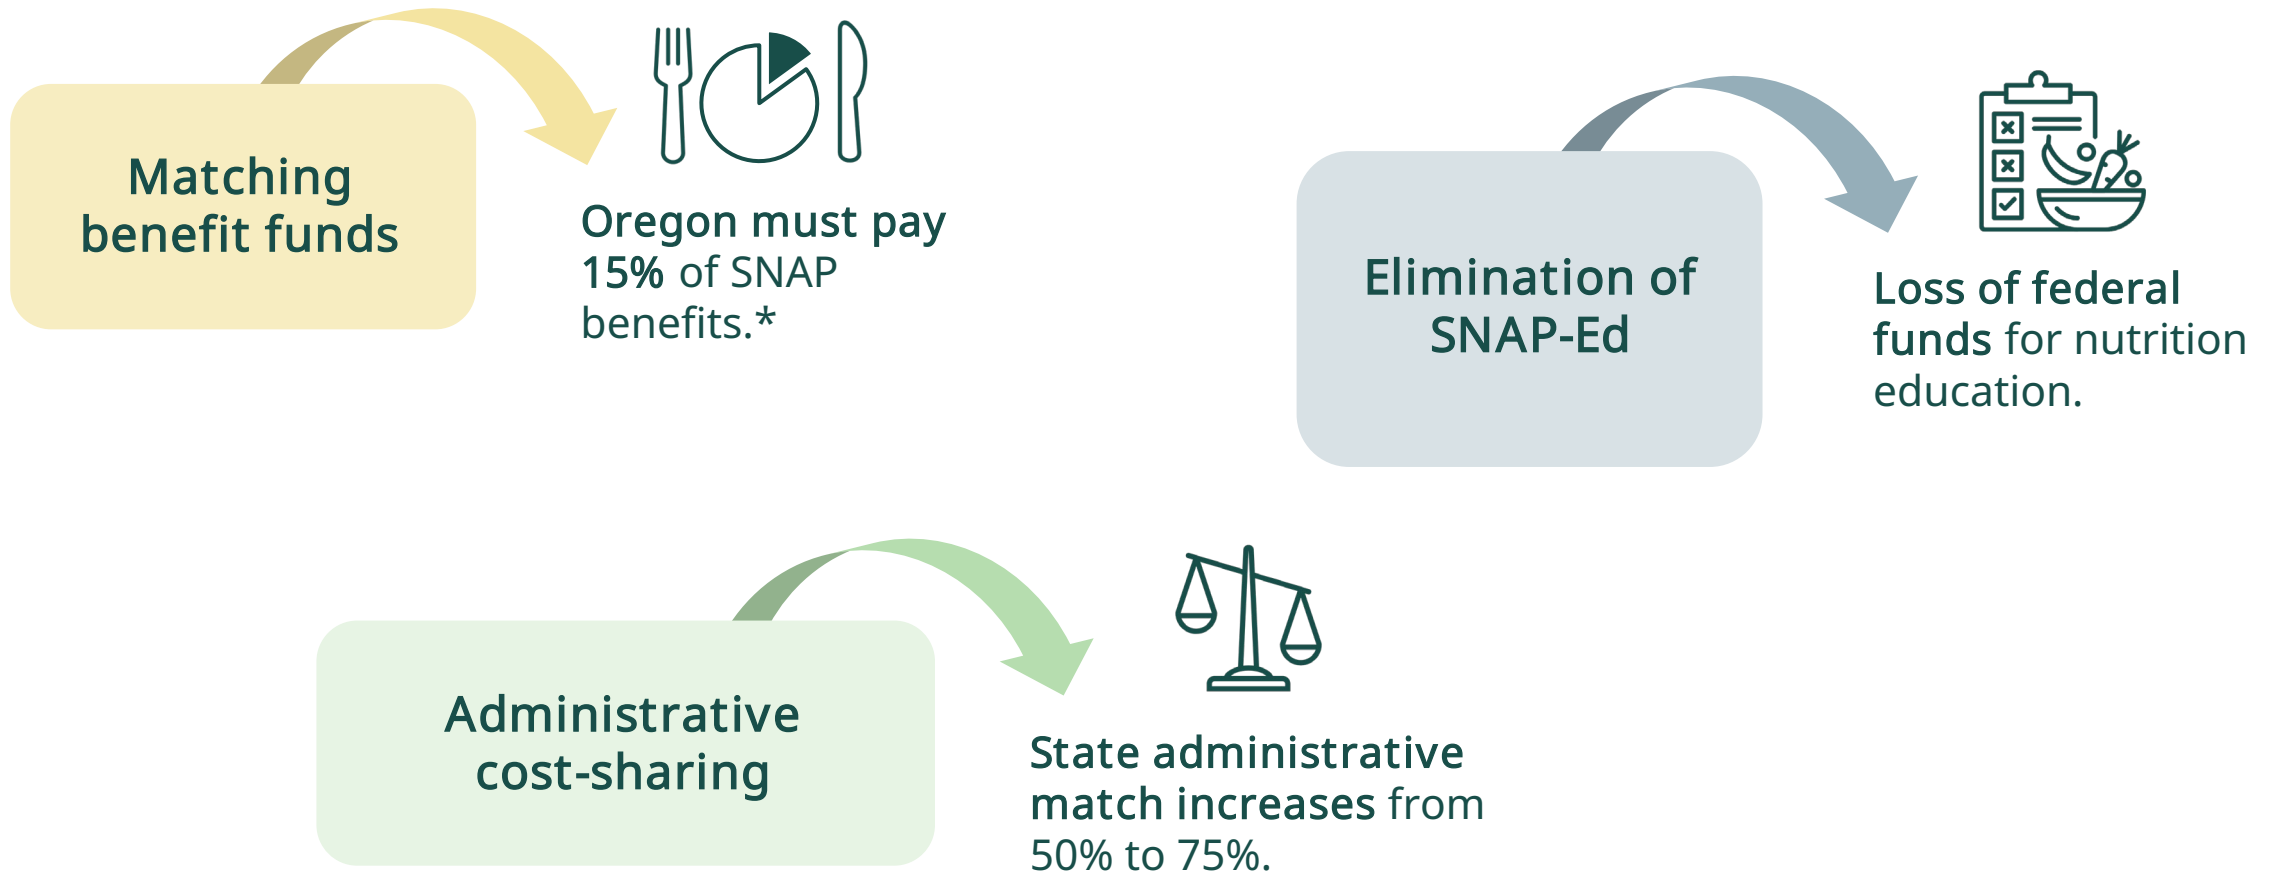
Matching benefit funds

Oregon must pay 15% of SNAP benefits.*

Elimination of SNAP-Ed

Loss of federal funds for nutrition education.

Administrative cost-sharing

State administrative match increases from 50% to 75%.